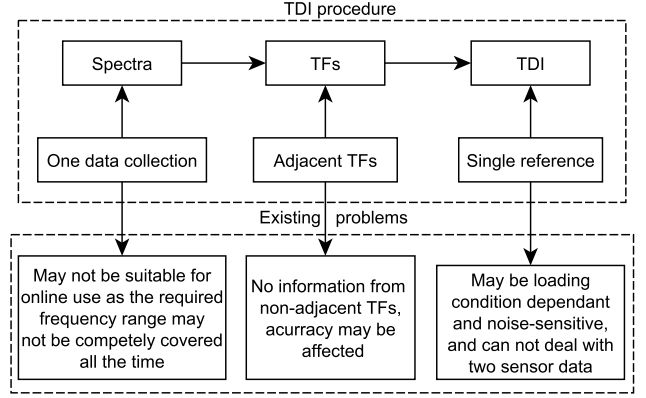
TDI procedure

Spectra

TFs

TDI

One data collection

Adjacent TFs

Single reference

Existing problems

May not be suitable for online use as the required frequency range may not be competely covered all the time

No information from non-adjacent TFs, acurracy may be affected

May be loading condition dependant and noise-sensitive, and can not deal with two sensor data